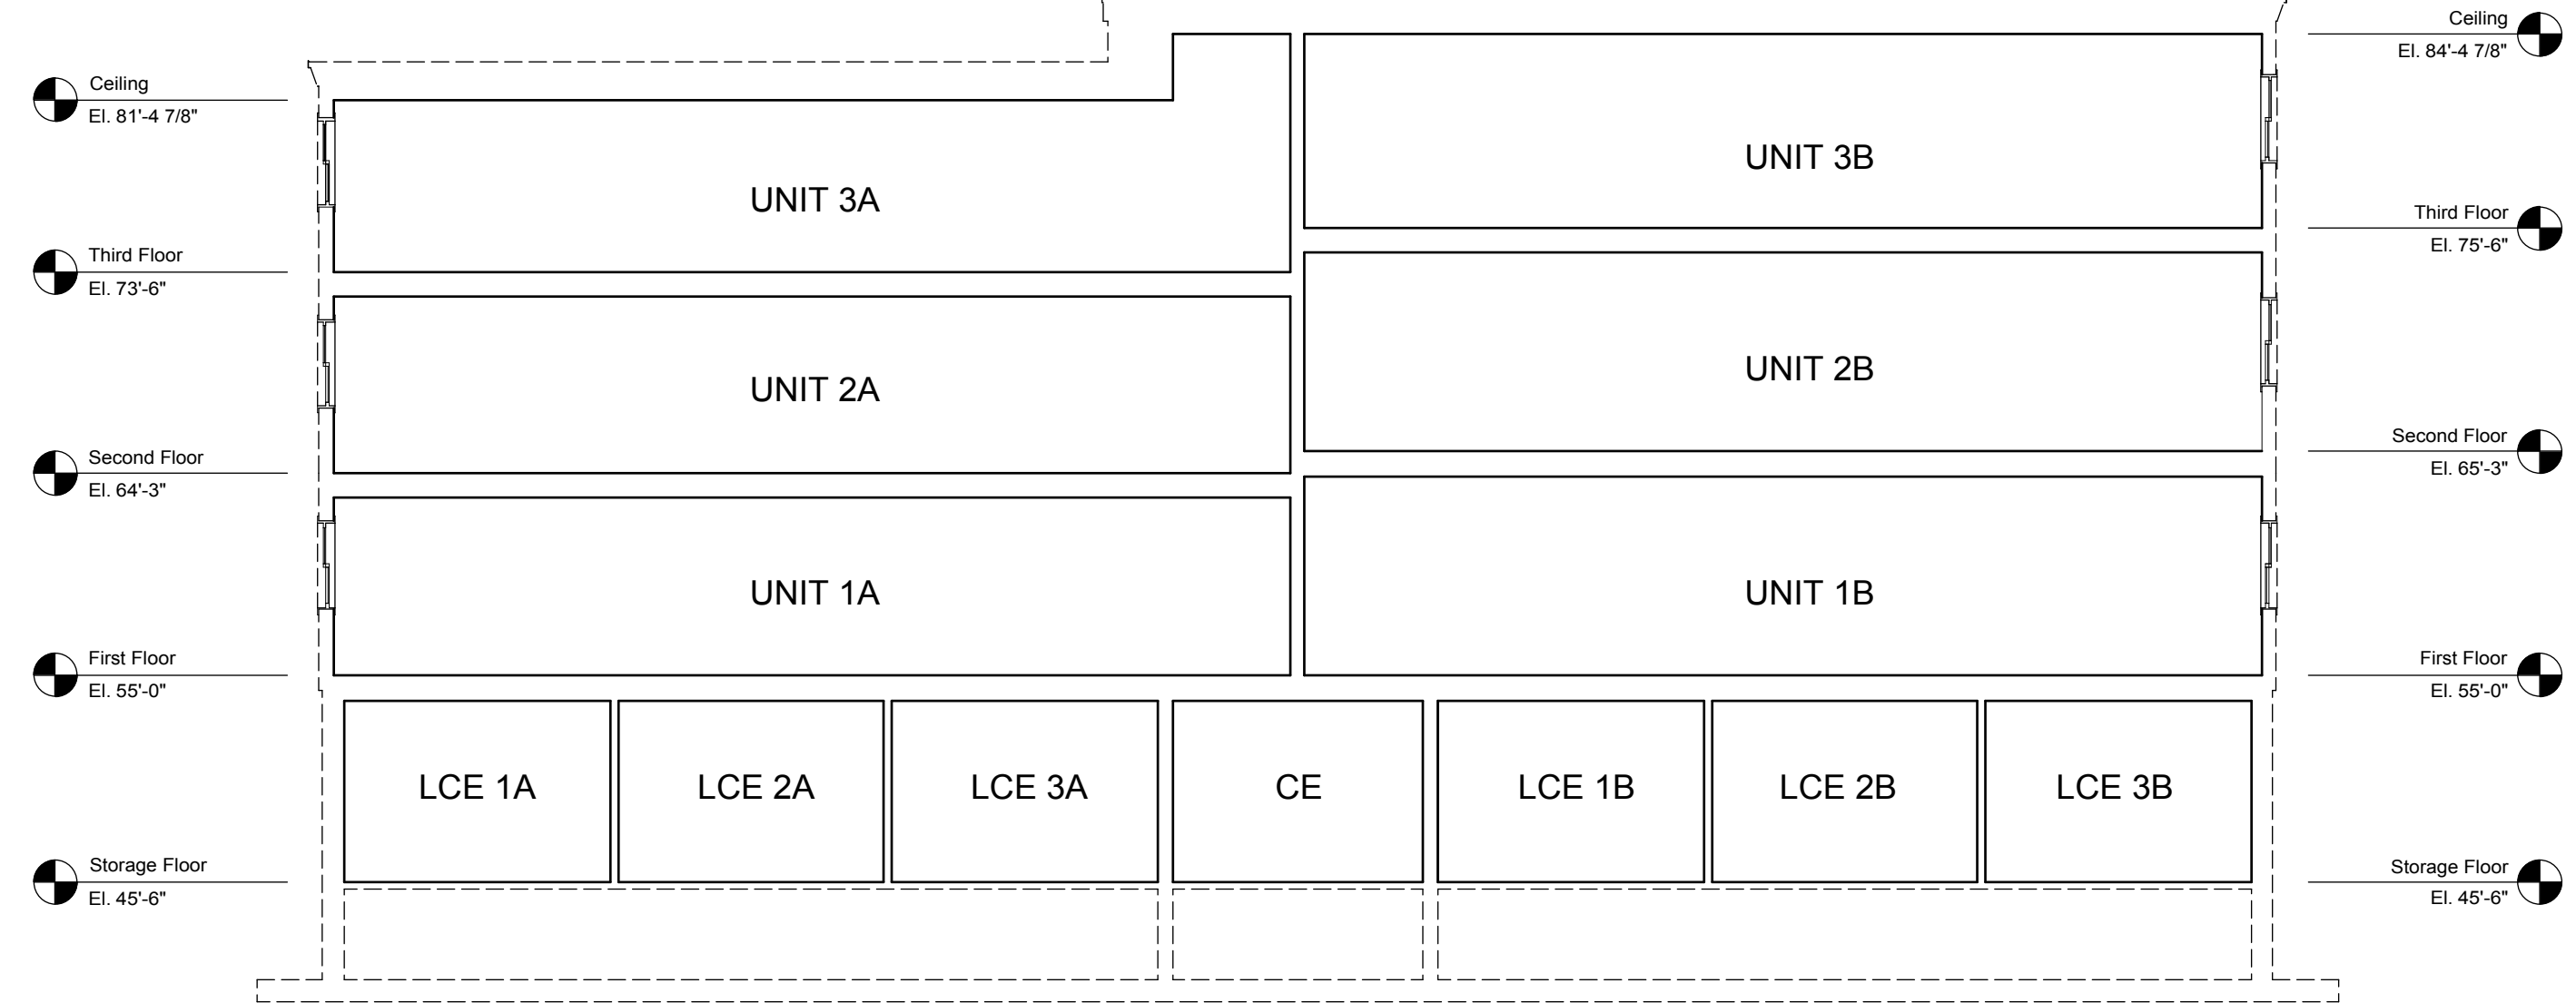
Ceiling
El. 81'-4 7/8"

Third Floor
El. 73'-6"

Second Floor
El. 64'-3"

First Floor
El. 55'-0"

Storage Floor
El. 45'-6"

UNIT 3A

UNIT 2A

UNIT 1A

UNIT 3B

UNIT 2B

UNIT 1B

LCE 1A

LCE 2A

LCE 3A

CE

LCE 1B

LCE 2B

LCE 3B

Ceiling
El. 84'-4 7/8"

Third Floor
El. 75'-6"

Second Floor
El. 65'-3"

First Floor
El. 55'-0"

Storage Floor
El. 45'-6"